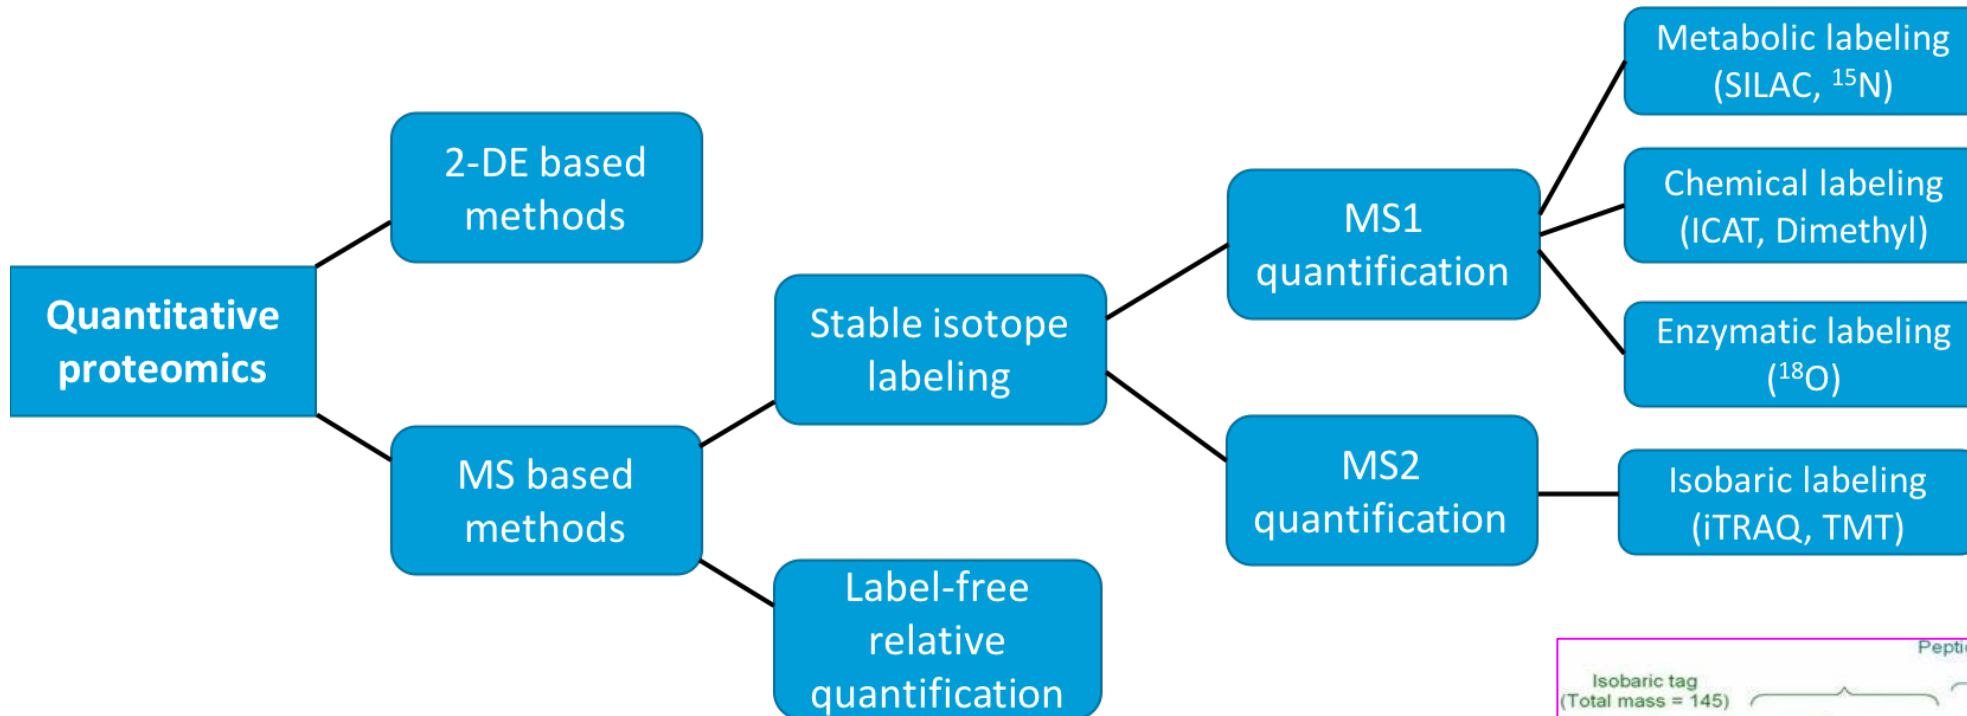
Quantitative proteomics

2-DE based methods

MS based methods

Stable isotope labeling

Label-free relative quantification

MS1 quantification

MS2 quantification

Metabolic labeling (SILAC, $^{15}$N)

Chemical labeling (ICAT, Dimethyl)

Enzymatic labeling ($^{18}$O)

Isobaric labeling (iTRAQ, TMT)

Pepti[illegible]

Isobaric tag (Total mass = 145)